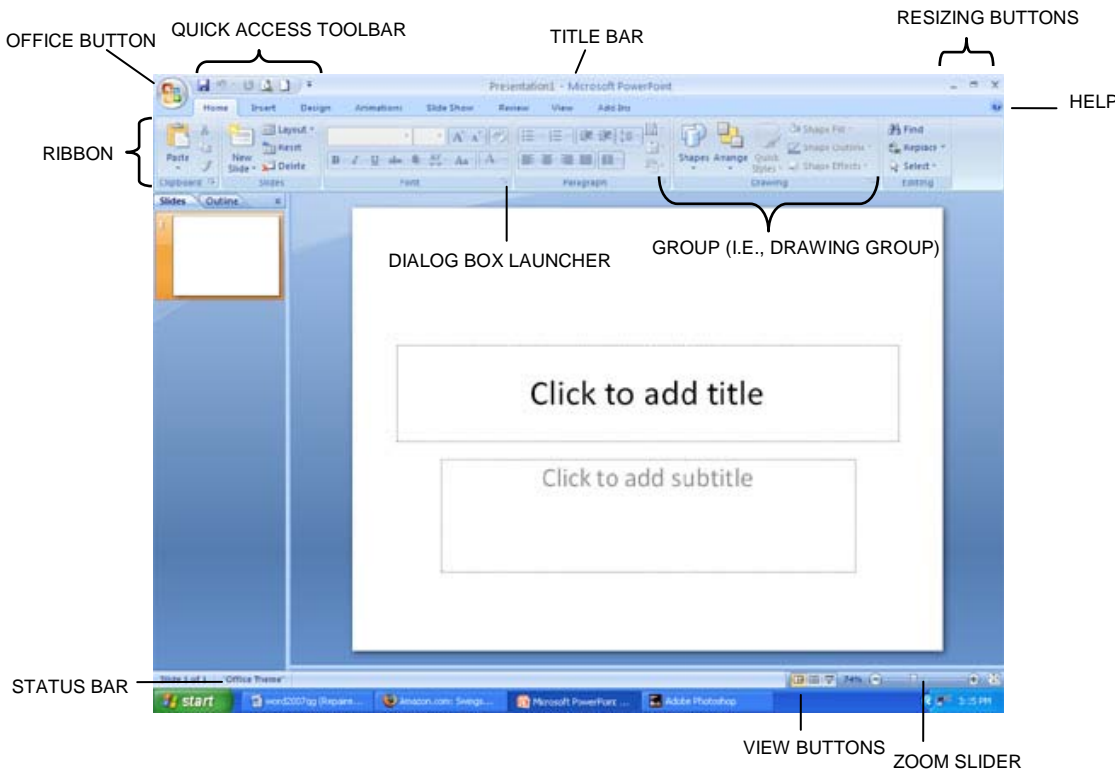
OFFICE BUTTON

QUICK ACCESS TOOLBAR

TITLE BAR

RESIZING BUTTONS

Presentation1 - Microsoft PowerPoint

Home Insert Design Animations Slide Show Review View Add-Ins

HELP

RIBBON

Paste

Clipboard

New Slide

Layout

Reset

Delete

Slides

Font

Paragraph

Shapes Arrange Quick Styles

Shape Fill

Shape Outline

Shape Effects

Drawing

Find

Replace

Select

Editing

Slides Outline

DIALOG BOX LAUNCHER

GROUP (I.E., DRAWING GROUP)

Click to add title

Click to add subtitle

Slide 1 of 1 "Office Theme"

STATUS BAR

start

word2007gg (Repaire...

Amazon.com: Swings...

Microsoft PowerPoint ...

Adobe Photoshop

74%

3:25 PM

VIEW BUTTONS

ZOOM SLIDER